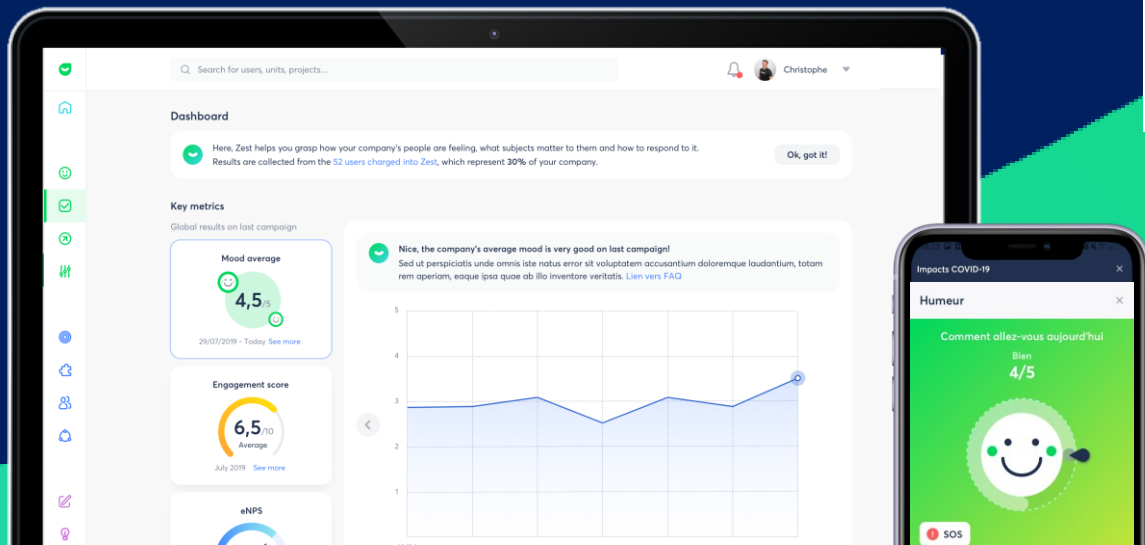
Search for users, units, projects...

Christophe

Dashboard

Here, Zest helps you grasp how your company's people are feeling, what subjects matter to them and how to respond to it.
Results are collected from the 52 users charged into Zest, which represent 30% of your company.

Ok, got it!

Key metrics

Global results on last campaign

Mood average

4,5/5

29/07/2019 - Today See more

Engagement score

6,5/10

Average

July 2019 See more

eNPS

Nice, the company's average mood is very good on last campaign!

Sed ut perspiciatis unde omnis iste natus error sit voluptatem accusantium doloremque laudantium, totam rem aperiam, eaque ipsa quae ab illo inventore veritatis. Lien vers FAQ

5

4

3

2

1

Impacts COVID-19

Humeur

Comment allez-vous aujourd'hui

Bien

4/5

SOS